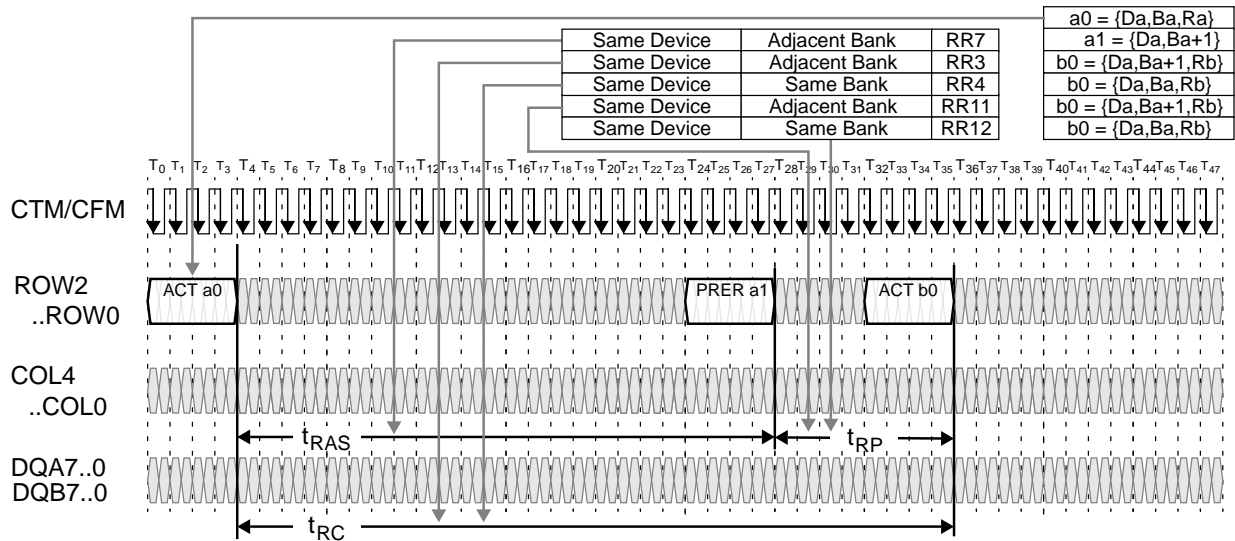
| | | |
|---|---|---|
| Same Device | Adjacent Bank | RR7 |
| Same Device | Adjacent Bank | RR3 |
| Same Device | Same Bank | RR4 |
| Same Device | Adjacent Bank | RR11 |
| Same Device | Same Bank | RR12 |

| |
|---|
| a0 = {Da,Ba,Ra} |
| a1 = {Da,Ba+1} |
| b0 = {Da,Ba+1,Rb} |
| b0 = {Da,Ba,Rb} |
| b0 = {Da,Ba+1,Rb} |
| b0 = {Da,Ba,Rb} |

$T_0$ $T_1$ $T_2$ $T_3$ $T_4$ $T_5$ $T_6$ $T_7$ $T_8$ $T_9$ $T_{10}$ $T_{11}$ $T_{12}$ $T_{13}$ $T_{14}$ $T_{15}$ $T_{16}$ $T_{17}$ $T_{18}$ $T_{19}$ $T_{20}$ $T_{21}$ $T_{22}$ $T_{23}$ $T_{24}$ $T_{25}$ $T_{26}$ $T_{27}$ $T_{28}$ $T_{29}$ $T_{30}$ $T_{31}$ $T_{32}$ $T_{33}$ $T_{34}$ $T_{35}$ $T_{36}$ $T_{37}$ $T_{38}$ $T_{39}$ $T_{40}$ $T_{41}$ $T_{42}$ $T_{43}$ $T_{44}$ $T_{45}$ $T_{46}$ $T_{47}$

CTM/CFM

ROW2 ..ROW0

ACT a0

PRER a1

ACT b0

COL4 ..COL0

$t_{RAS}$

$t_{RP}$

DQA7..0 DQB7..0

$t_{RC}$